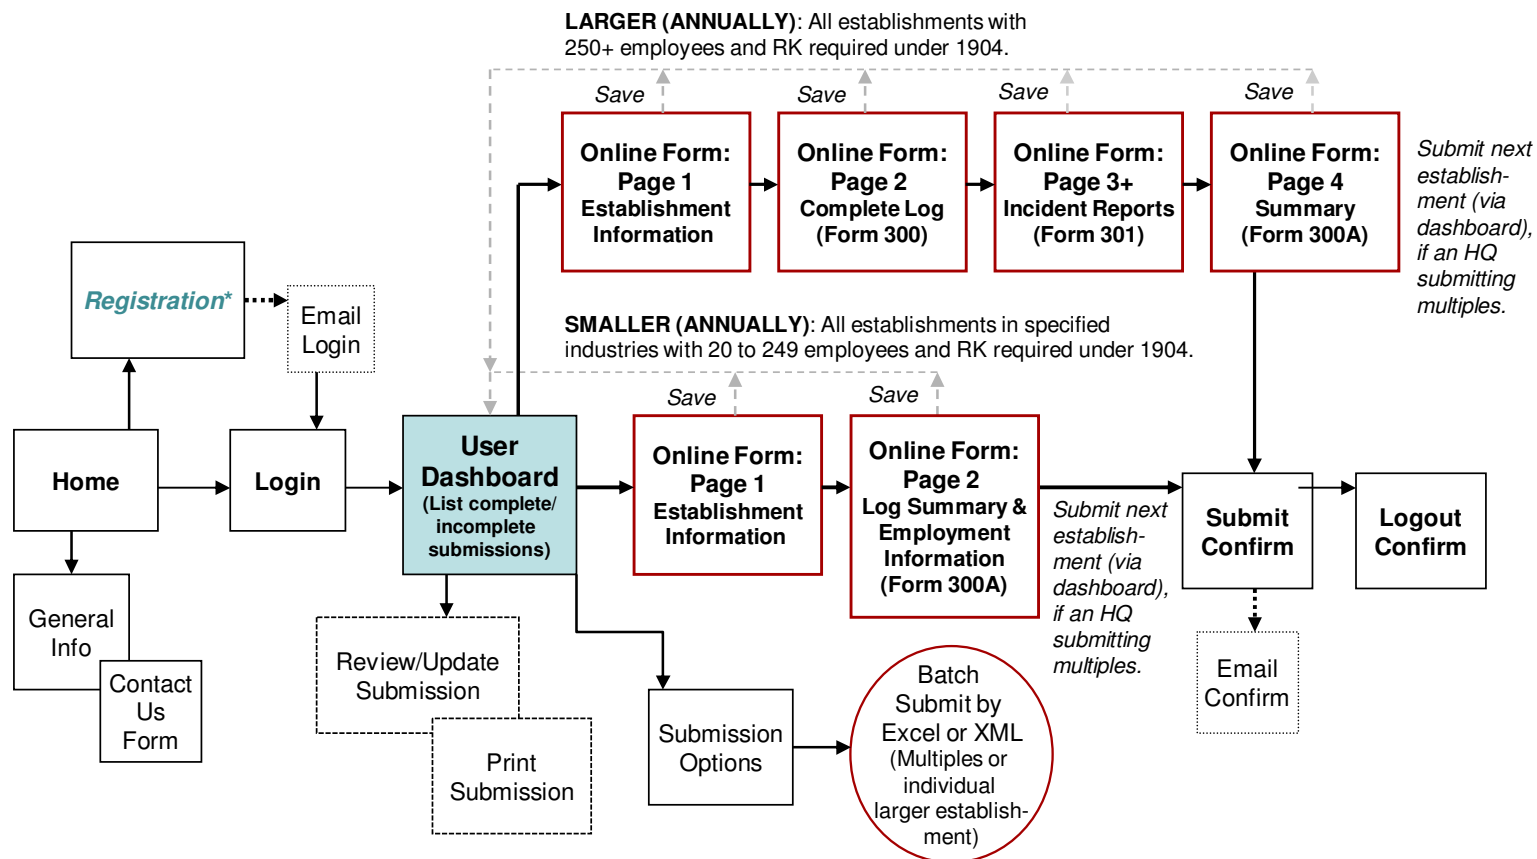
**LARGER (ANNUALLY)**: All establishments with 250+ employees and RK required under 1904.

Save

Save

Save

Save

Online Form: Page 1 Establishment Information

Online Form: Page 2 Complete Log (Form 300)

Online Form: Page 3+ Incident Reports (Form 301)

Online Form: Page 4 Summary (Form 300A)

Submit next establishment (via dashboard), if an HQ submitting multiples.

Registration*

Email Login

**SMALLER (ANNUALLY)**: All establishments in specified industries with 20 to 249 employees and RK required under 1904.

Save

Save

Home

Login

User Dashboard (List complete/ incomplete submissions)

Online Form: Page 1 Establishment Information

Online Form: Page 2 Log Summary & Employment Information (Form 300A)

Submit next establishment (via dashboard), if an HQ submitting multiples.

Submit Confirm

Logout Confirm

General Info

Contact Us Form

Review/Update Submission

Print Submission

Submission Options

Batch Submit by Excel or XML (Multiples or individual larger establishment)

Email Confirm